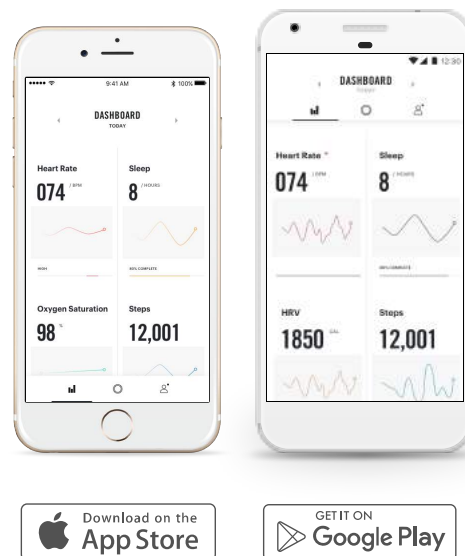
9:41 AM 100%

DASHBOARD
TODAY

Heart Rate
074 / BPM

Sleep
8 / HOURS

HIGH

80% COMPLETE

Oxygen Saturation
98 %

Steps
12,001

12:30

DASHBOARD
Today

Heart Rate
074 / BPM

Sleep
8 / HOURS

80% COMPLETE

HRV
1850 CAL

Steps
12,001

Download on the
App Store

GET IT ON
Google Play